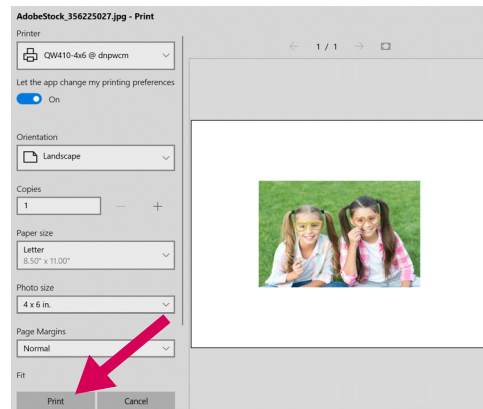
AdobeStock_356225027.jpg - Print

Printer

QW410-4x6 @ dnpwcm

Let the app change my printing preferences

On

Orientation

Landscape

Copies

1

—

+

Paper size

Letter
8.50" x 11.00"

Photo size

4 x 6 in.

Page Margins

Normal

Fit

Print

Cancel

1 / 1